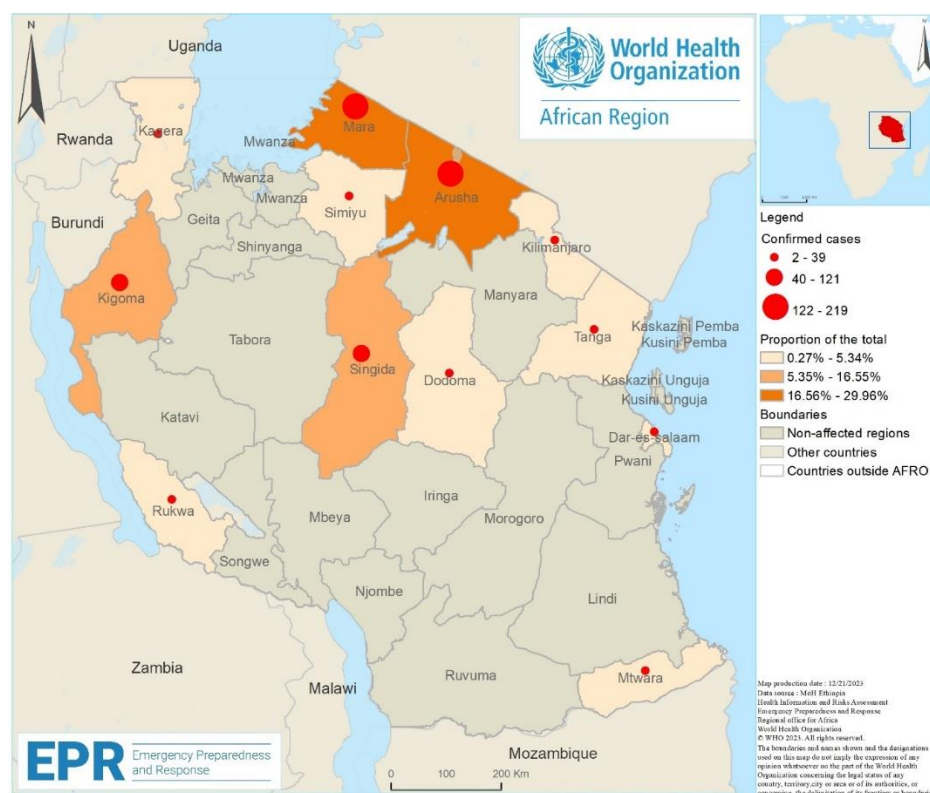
N

World Health Organization
African Region

Uganda
Rwanda
Kagera
Mwanza
Mara
Burundi
Mwanza
Mwanza
Geita
Simiyu
Arusha
Kilimanjaro
Shinyanga
Kigoma
Manyara
Tabora
Tanga
Kaskazini Pemba
Kusini Pemba
Singida
Dodoma
Kaskazini Unguja
Kusini Unguja
Katavi
Dar-es-salaam
Pwani
Rukwa
Iringa
Morogoro
Mbeya
Songwe
Njombe
Lindi
Zambia
Ruvuma
Mtwara
Malawi
Mozambique

Legend
Confirmed cases
2 - 39
40 - 121
122 - 219
Proportion of the total
0.27% - 5.34%
5.35% - 16.55%
16.56% - 29.96%
Boundaries
Non-affected regions
Other countries
Countries outside AFRO

0 100 200 Km

EPR Emergency Preparedness and Response

Map production date : 12/21/2023
Data source : MoH Ethiopia
Health Information and Risks Assessment
Emergency Preparedness and Response
Regional office for Africa
World Health Organization
© WHO 2023. All rights reserved.
The boundaries and names shown and the designations used on this map do not imply the expression of any opinion whatsoever on the part of the World Health Organization concerning the legal status of any country, territory,city or area or of its authorities, or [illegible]